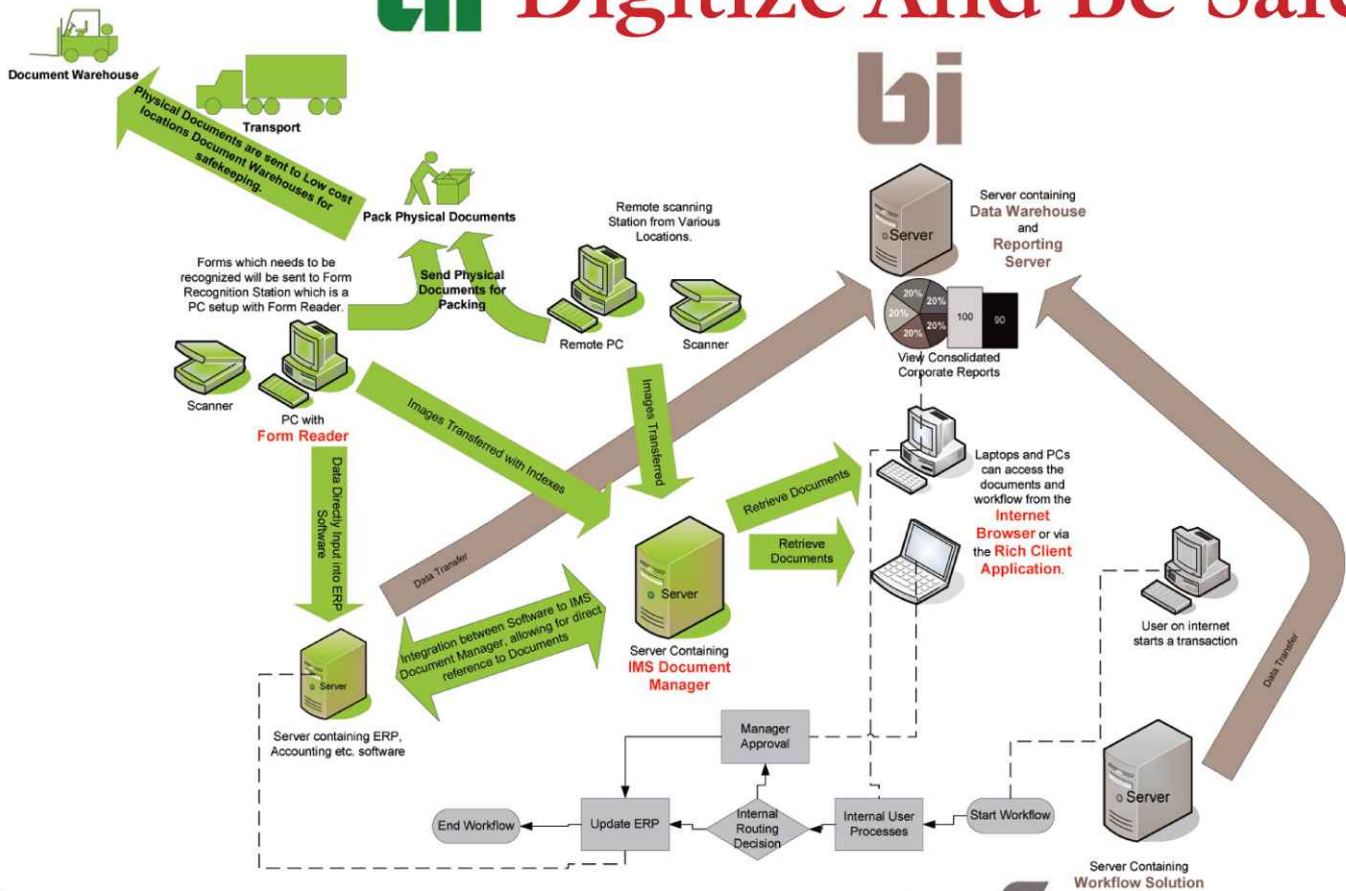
Digitize And Be Sa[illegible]

Document Warehouse

Transport

Physical Documents are sent to Low cost locations Document Warehouses for safekeeping.

Pack Physical Documents

bi

Remote scanning Station from Various Locations.

Server containing Data Warehouse and Reporting Server

Server

Forms which needs to be recognized will be sent to Form Recognition Station which is a PC setup with Form Reader.

Send Physical Documents for Packing

20%
20%
20%
20%
20%
100
90

Remote PC

Scanner

View Consolidated Corporate Reports

Scanner

PC with Form Reader

Images Transferred with Indexes

Images Transferred

Data Directly Input into ERP Software

Laptops and PCs can access the documents and workflow from the Internet Browser or via the Rich Client Application.

Retrieve Documents

Retrieve Documents

Data Transfer

Server

User on internet starts a transaction

Integration between Software to IMS Document Manager, allowing for direct reference to Documents

Server Containing IMS Document Manager

Data Transfer

Server

Server containing ERP, Accounting etc. software

Manager Approval

Internal Routing Decision

End Workflow

Update ERP

Internal User Processes

Start Workflow

Server

Server Containing Workflow Solution